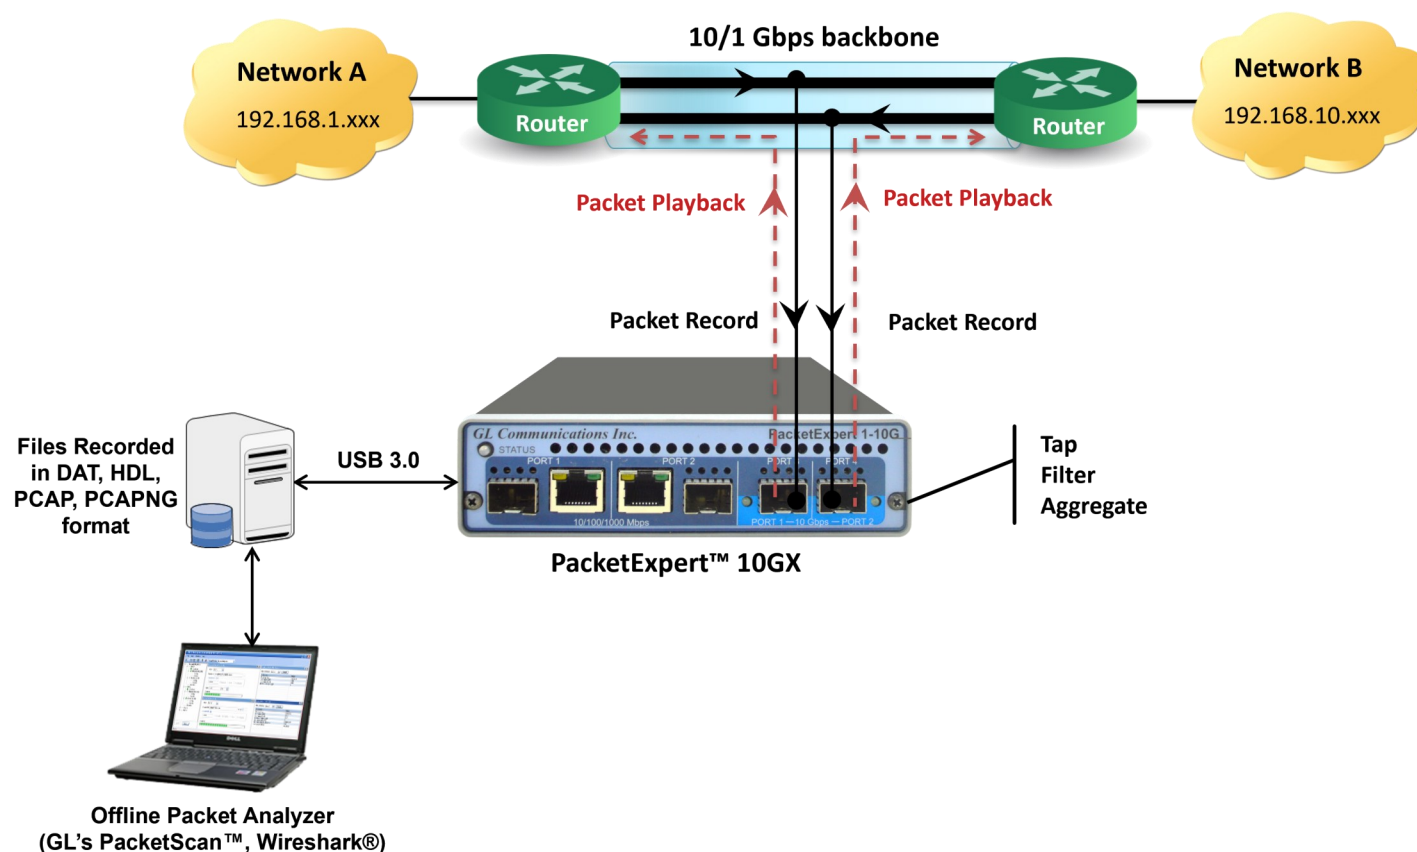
10/1 Gbps backbone

Network A
192.168.1.xxx

Router

Router

Network B
192.168.10.xxx

Packet Playback

Packet Playback

Packet Record

Packet Record

Files Recorded in DAT, HDL, PCAP, PCAPNG format

USB 3.0

GL Communications Inc.
STATUS
PacketExpert 1-10G
PORT 1
PORT 2
PORT
PORT
10/100/1000 Mbps
PORT 1 — 10 Gbps — PORT 2

Tap
Filter
Aggregate

PacketExpert™ 10GX

Offline Packet Analyzer
(GL's PacketScan™, Wireshark®)